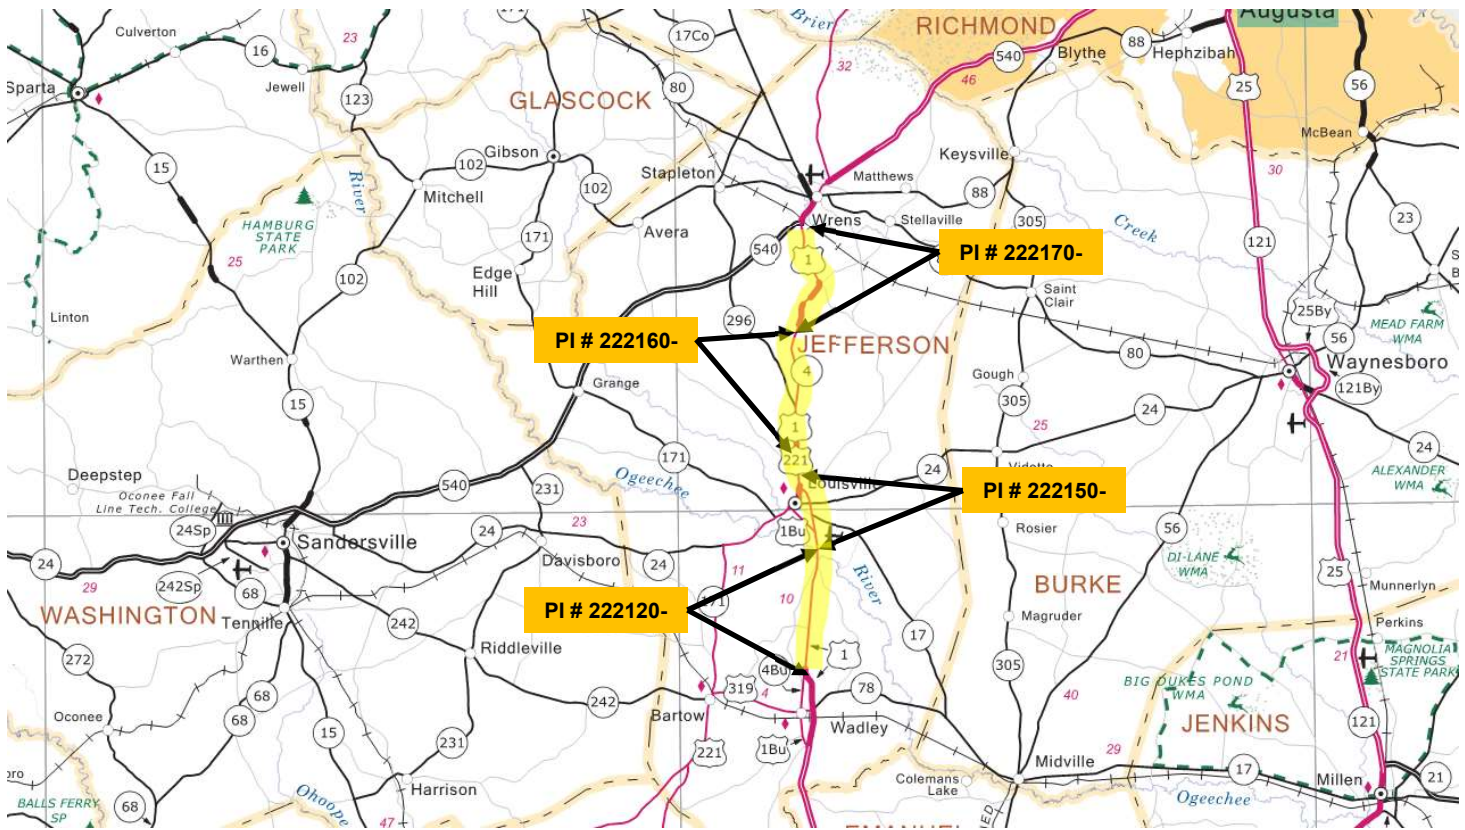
Culverton
Sparta
16
23
Jewell
123
GLASCOCK
17Co
80
Brier
RICHMOND
540
Blythe
88
Hephzibah
Augusta
32
46
25
56
McBean
15
102
Gibson
Mitchell
River
102
Stapleton
Matthews
Keysville
88
30
HAMBURG STATE PARK
25
171
Avera
Wrens
Stellaville
305
Creek
23
121
PI # 222170-
Edge Hill
102
540
1
Saint Clair
25By
Linton
296
PI # 222160-
JEFFERSON
MEAD FARM WMA
56
80
Waynesboro
Warthen
Grange
4
Gough
121By
15
305
25
24
1
221
24
Deepstep
171
Vidette
ALEXANDER WMA
Oconee Fall Line Tech. College
540
231
Ogeechee
Louisville
PI # 222150-
24Sp
Sandersville
23
1Bu
Rosier
56
24
24
River
DI-LANE WMA
25
29
242Sp
68
Davisboro
24
11
BURKE
Munnerlyn
WASHINGTON
Tennille
242
171
10
Magruder
Perkins
272
Riddleville
PI # 222120-
17
21
MAGNOLIA SPRINGS STATE PARK
68
1
305
BIG DUKES POND WMA
Oconee
68
4Bu
319
4
78
40
JENKINS
242
Bartow
121
15
231
Wadley
221
1Bu
29
Midville
17
Millen
21
ro
Harrison
Colemans Lake
BALLS FERRY SP
68
Ohoopee
47
Ogeechee